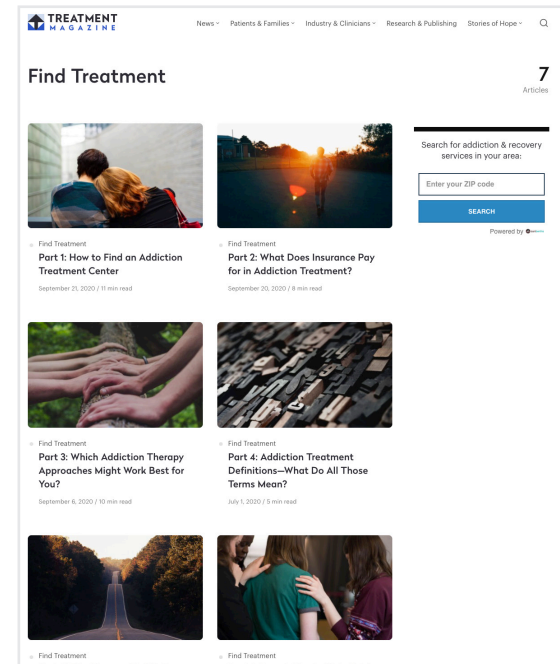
TREATMENT MAGAZINE

News Patients & Families Industry & Clinicians Research & Publishing Stories of Hope

Find Treatment

7
Articles

Find Treatment
Part 1: How to Find an Addiction Treatment Center
September 21, 2020 / 11 min read

Find Treatment
Part 2: What Does Insurance Pay for in Addiction Treatment?
September 20, 2020 / 8 min read

Search for addiction & recovery services in your area:

Enter your ZIP code

SEARCH

Powered by

Find Treatment
Part 3: Which Addiction Therapy Approaches Might Work Best for You?
September 6, 2020 / 10 min read

Find Treatment
Part 4: Addiction Treatment Definitions—What Do All Those Terms Mean?
July 1, 2020 / 5 min read

Find Treatment

Find Treatment